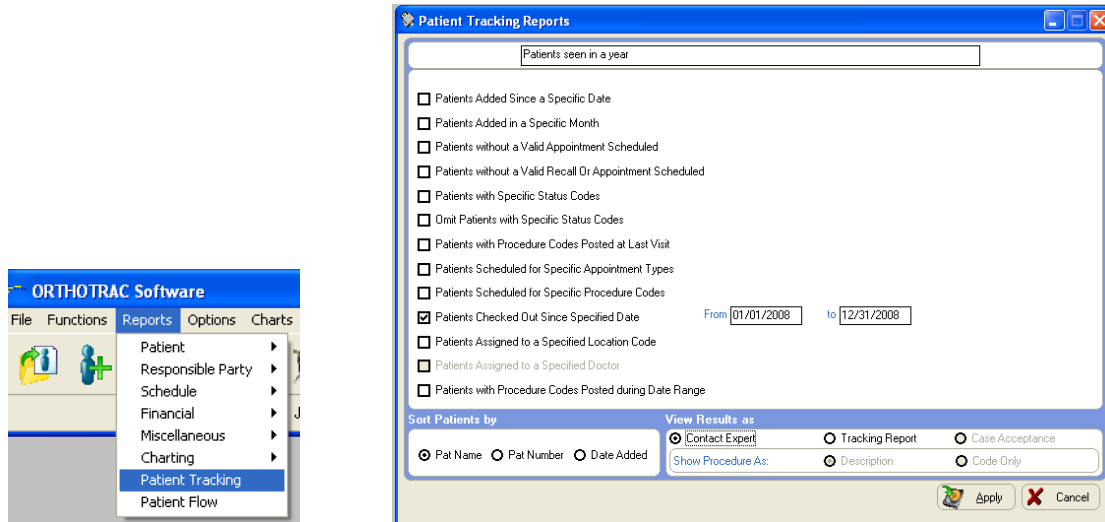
ORTHOTRAC Software

File Functions Reports Options Charts

Patient
Responsible Party
Schedule
Financial
Miscellaneous
Charting
Patient Tracking
Patient Flow

Patient Tracking Reports

Patients seen in a year

Patients Added Since a Specific Date
Patients Added in a Specific Month
Patients without a Valid Appointment Scheduled
Patients without a Valid Recall Or Appointment Scheduled
Patients with Specific Status Codes
Omit Patients with Specific Status Codes
Patients with Procedure Codes Posted at Last Visit
Patients Scheduled for Specific Appointment Types
Patients Scheduled for Specific Procedure Codes
Patients Checked Out Since Specified Date From 01/01/2008 to 12/31/2008
Patients Assigned to a Specified Location Code
Patients Assigned to a Specified Doctor
Patients with Procedure Codes Posted during Date Range

Sort Patients by
Pat Name Pat Number Date Added

View Results as
Contact Expert Tracking Report Case Acceptance
Show Procedure As: Description Code Only

Apply Cancel